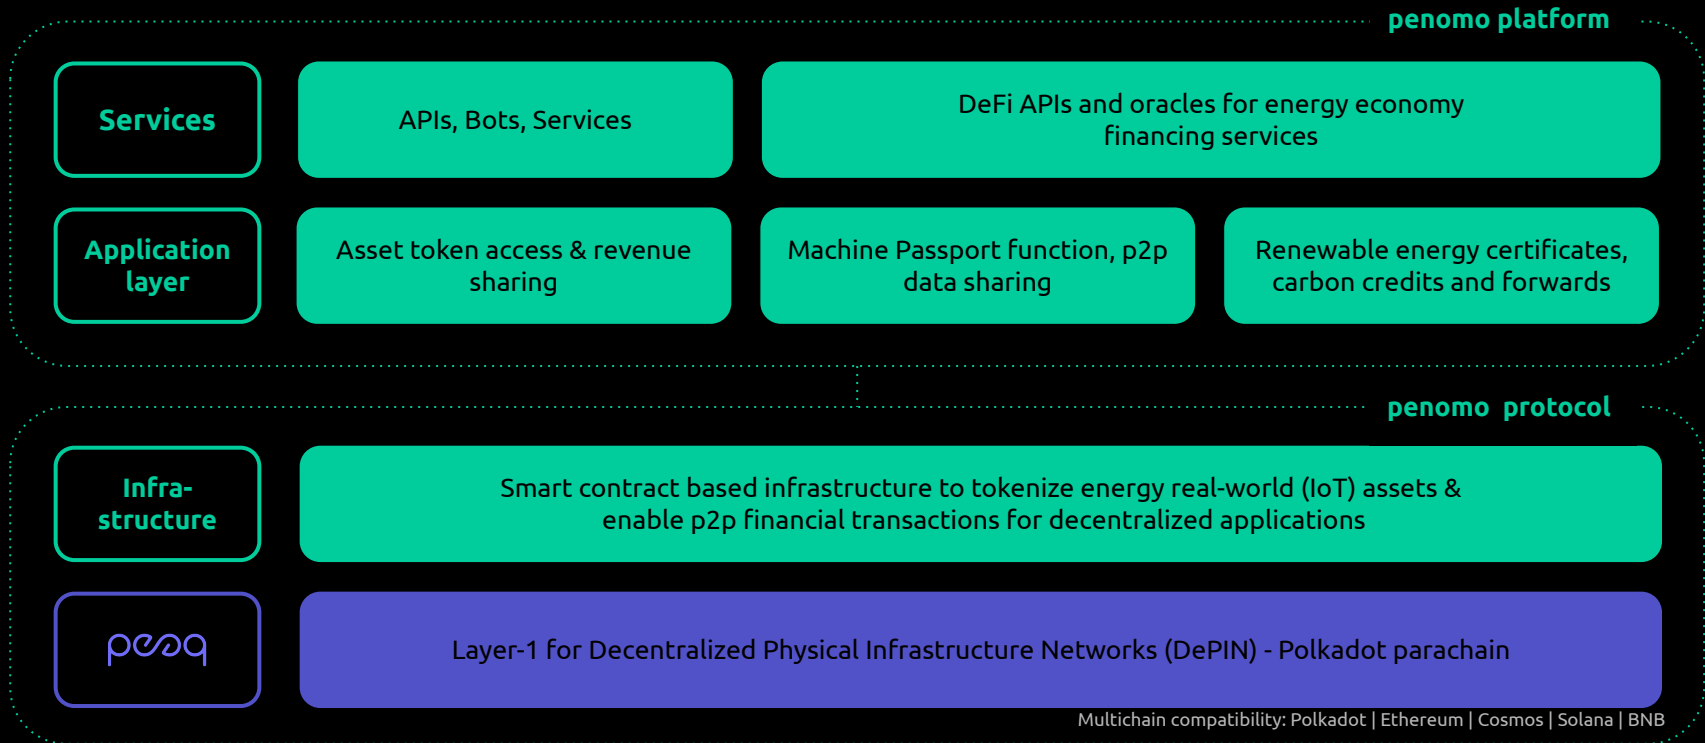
penomo platform

Services

APIs, Bots, Services

DeFi APIs and oracles for energy economy financing services

Application layer

Asset token access & revenue sharing

Machine Passport function, p2p data sharing

Renewable energy certificates, carbon credits and forwards

penomo protocol

Infra-structure

Smart contract based infrastructure to tokenize energy real-world (IoT) assets & enable p2p financial transactions for decentralized applications

peaq

Layer-1 for Decentralized Physical Infrastructure Networks (DePIN) - Polkadot parachain

Multichain compatibility: Polkadot | Ethereum | Cosmos | Solana | BNB